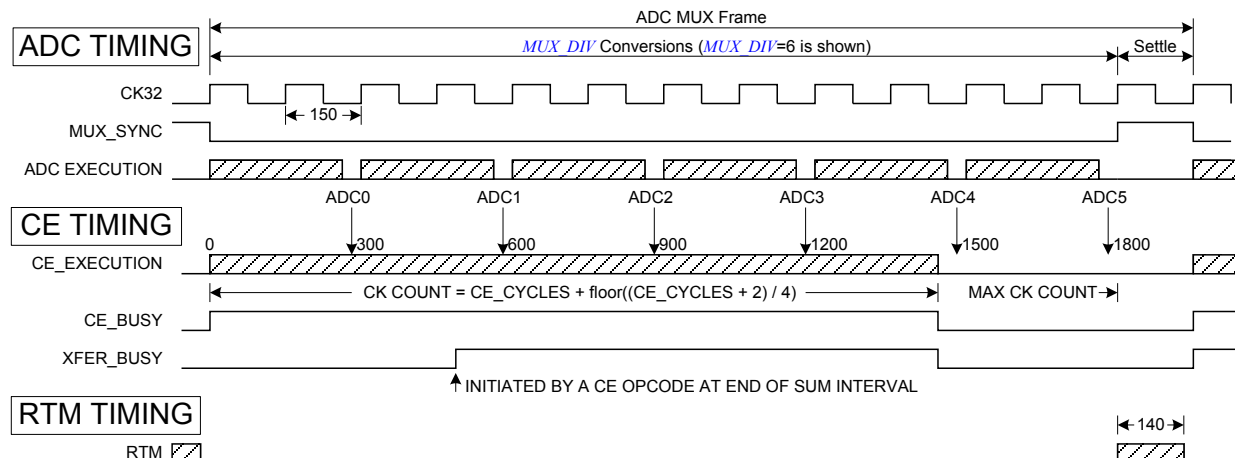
ADC TIMING

ADC MUX Frame

*MUX_DIV* Conversions (*MUX_DIV*=6 is shown)

Settle

CK32

150

MUX_SYNC

ADC EXECUTION

CE TIMING

ADC0 ADC1 ADC2 ADC3 ADC4 ADC5

0 300 600 900 1200 1500 1800

CE_EXECUTION

CK COUNT = CE_CYCLES + floor((CE_CYCLES + 2) / 4)

MAX CK COUNT

CE_BUSY

XFER_BUSY

INITIATED BY A CE OPCODE AT END OF SUM INTERVAL

RTM TIMING

140

RTM